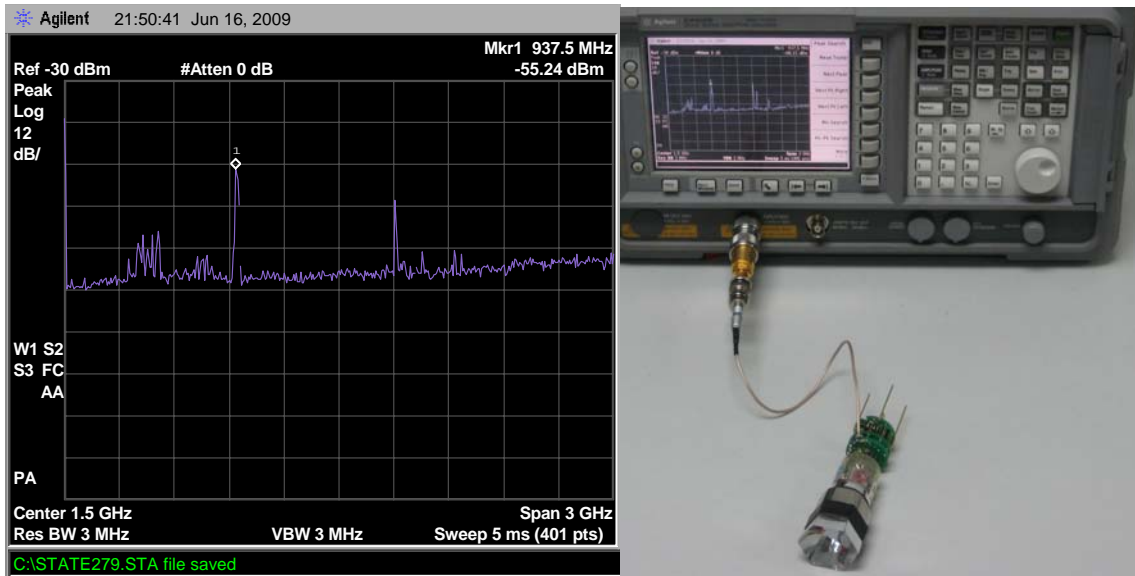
Agilent 21:50:41 Jun 16, 2009

Mkr1 937.5 MHz
Ref -30 dBm #Atten 0 dB -55.24 dBm
Peak
Log
12
dB/

1

W1 S2
S3 FC
AA

PA

Center 1.5 GHz Span 3 GHz
Res BW 3 MHz VBW 3 MHz Sweep 5 ms (401 pts)

C:\STATE279.STA file saved

Agilent